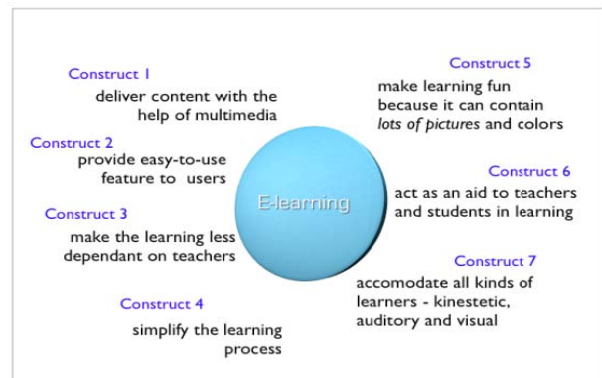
Construct 1
deliver content with the help of multimedia

Construct 2
provide easy-to-use feature to users

Construct 3
make the learning less dependant on teachers

Construct 4
simplify the learning process

E-learning

Construct 5
make learning fun because it can contain *lots of pictures* and colors

Construct 6
act as an aid to teachers and students in learning

Construct 7
accomodate all kinds of learners - kinestetic, auditory and visual